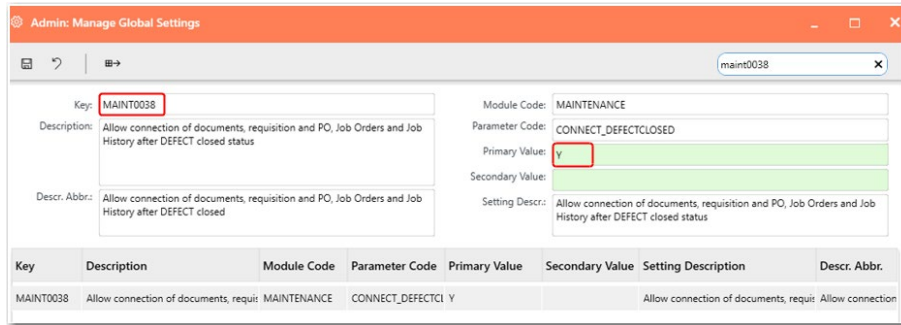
Admin: Manage Global Settings

maint0038

Key: MAINT0038
Description: Allow connection of documents, requisition and PO, Job Orders and Job History after DEFECT closed status
Descr. Abbr.: Allow connection of documents, requisition and PO, Job Orders and Job History after DEFECT closed

Module Code: MAINTENANCE
Parameter Code: CONNECT_DEFECTCLOSED
Primary Value: Y
Secondary Value:
Setting Descr.: Allow connection of documents, requisition and PO, Job Orders and Job History after DEFECT closed status

| Key | Description | Module Code | Parameter Code | Primary Value | Secondary Value | Setting Description | Descr. Abbr. |
|---|---|---|---|---|---|---|---|
| MAINT0038 | Allow connection of documents, requis | MAINTENANCE | CONNECT_DEFECTCL | Y | | Allow connection of documents, requis | Allow connection |